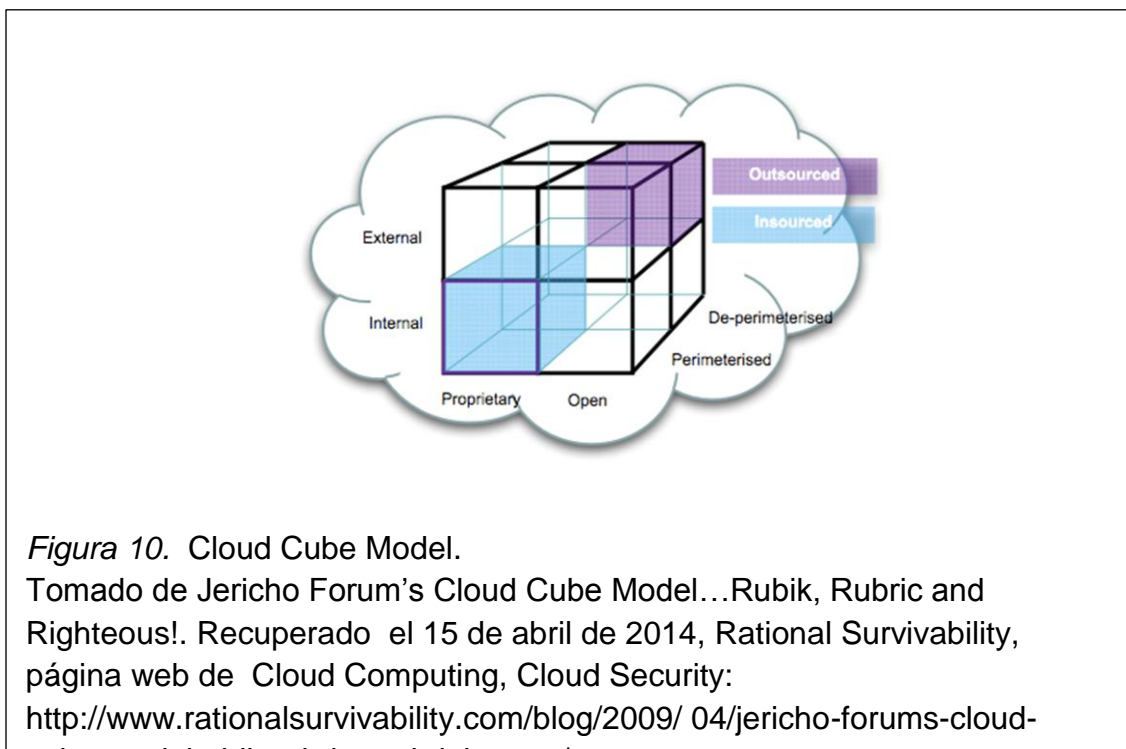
Outsourced
Insourced
External
Internal
De-perimeterised
Perimeterised
Proprietary
Open

Figura 10. Cloud Cube Model.
Tomado de Jericho Forum’s Cloud Cube Model…Rubik, Rubric and Righteous!. Recuperado el 15 de abril de 2014, Rational Survivability, página web de Cloud Computing, Cloud Security:
http://www.rationalsurvivability.com/blog/2009/ 04/jericho-forums-cloud-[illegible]